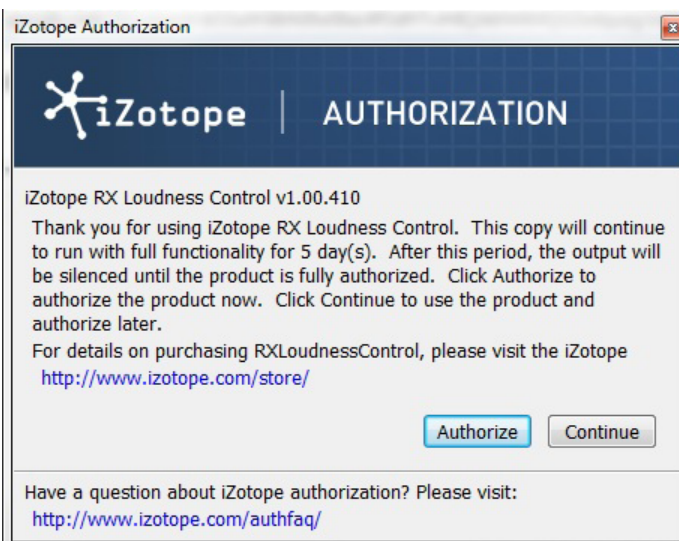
iZotope Authorization

iZotope | AUTHORIZATION

iZotope RX Loudness Control v1.00.410

Thank you for using iZotope RX Loudness Control. This copy will continue to run with full functionality for 5 day(s). After this period, the output will be silenced until the product is fully authorized. Click Authorize to authorize the product now. Click Continue to use the product and authorize later.

For details on purchasing RXLoudnessControl, please visit the iZotope http://www.izotope.com/store/

Authorize Continue

Have a question about iZotope authorization? Please visit:
http://www.izotope.com/authfaq/